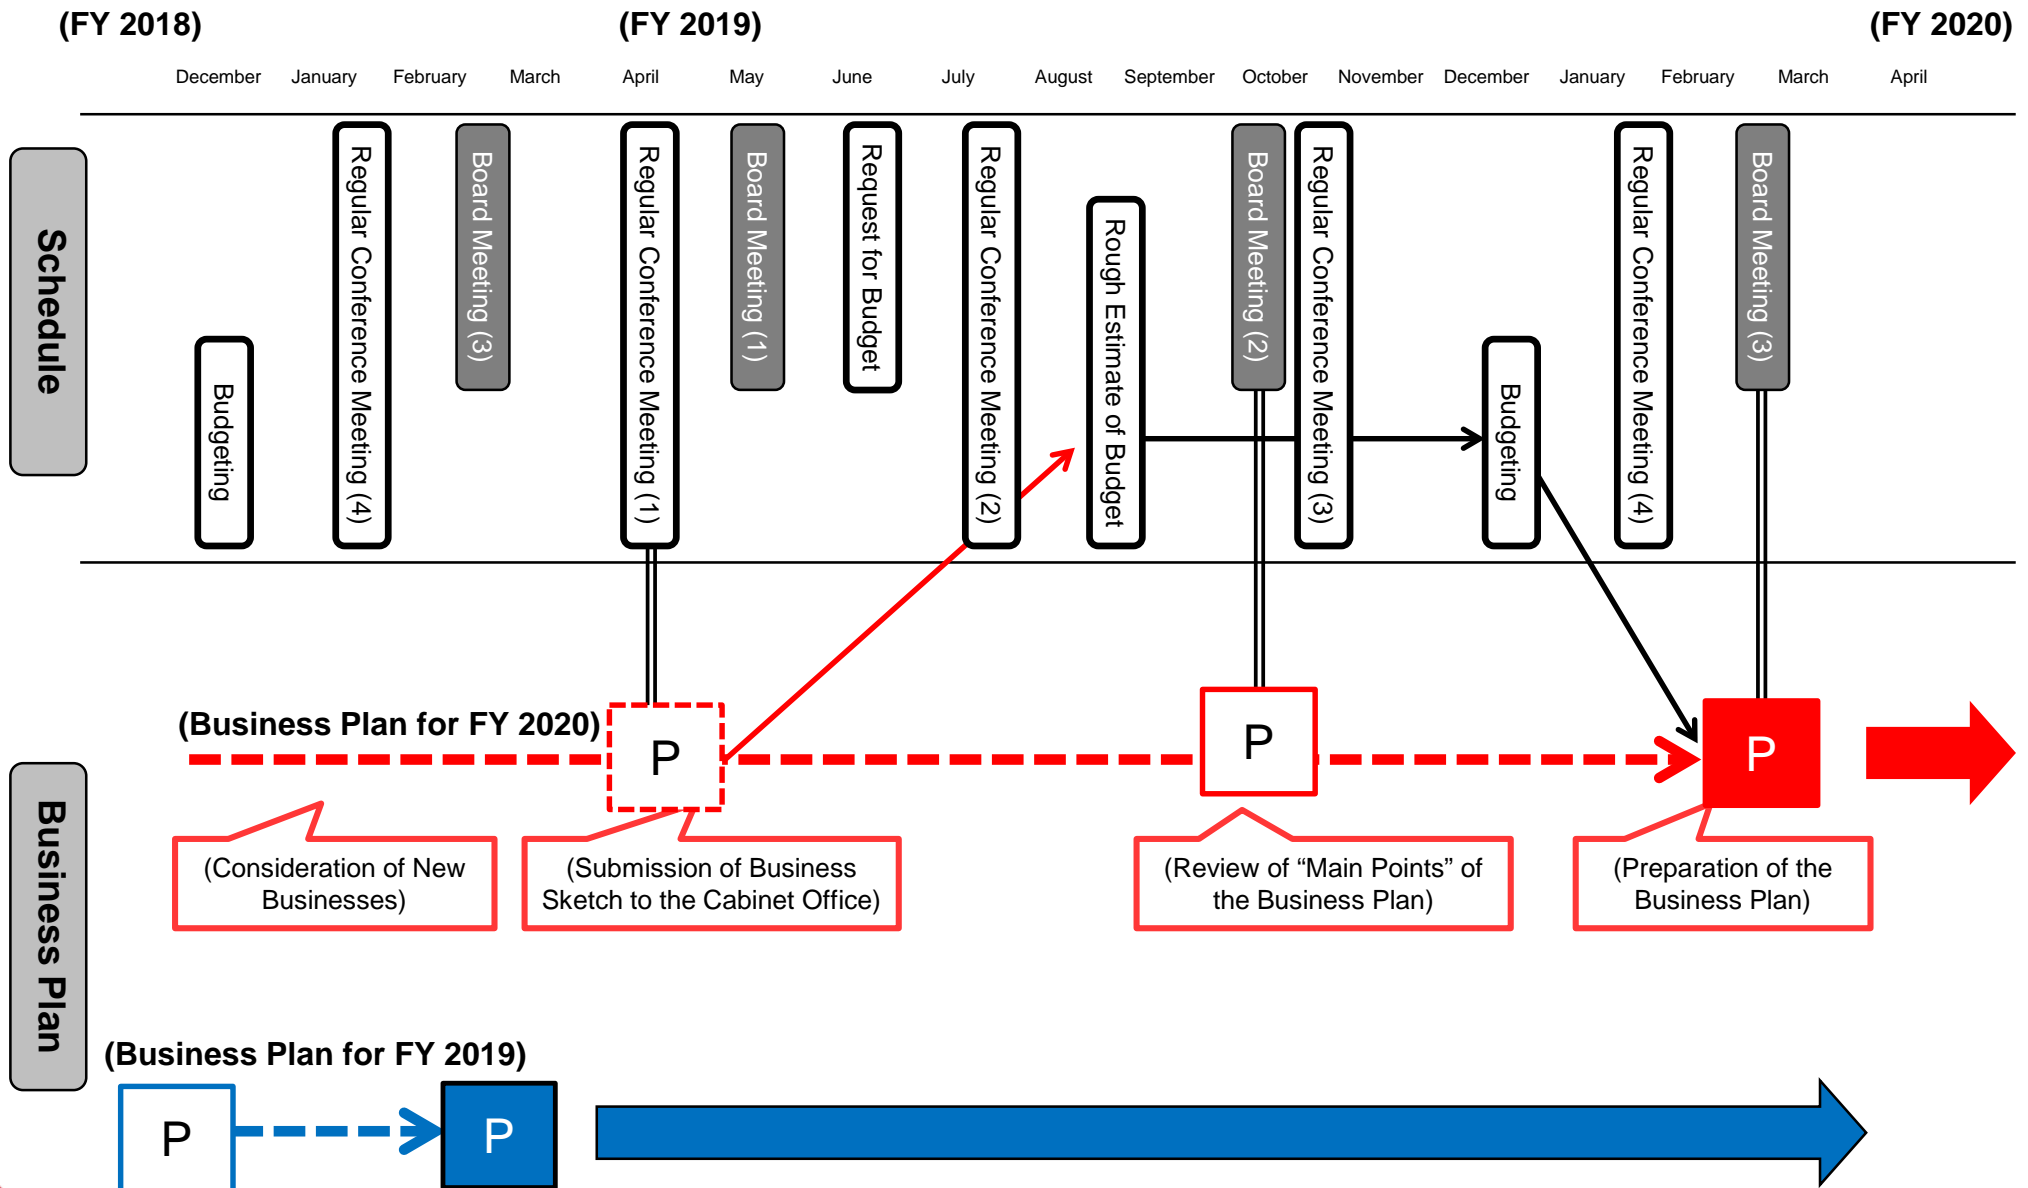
(FY 2018)

(FY 2019)

(FY 2020)

December January February March April May June July August September October November December January February March April

Schedule

Budgeting

Regular Conference Meeting (4)

Board Meeting (3)

Regular Conference Meeting (1)

Board Meeting (1)

Request for Budget

Regular Conference Meeting (2)

Rough Estimate of Budget

Board Meeting (2)

Regular Conference Meeting (3)

Budgeting

Regular Conference Meeting (4)

Board Meeting (3)

Business Plan

(Business Plan for FY 2020)

P

P

P

(Consideration of New Businesses)

(Submission of Business Sketch to the Cabinet Office)

(Review of “Main Points” of the Business Plan)

(Preparation of the Business Plan)

(Business Plan for FY 2019)

P

P